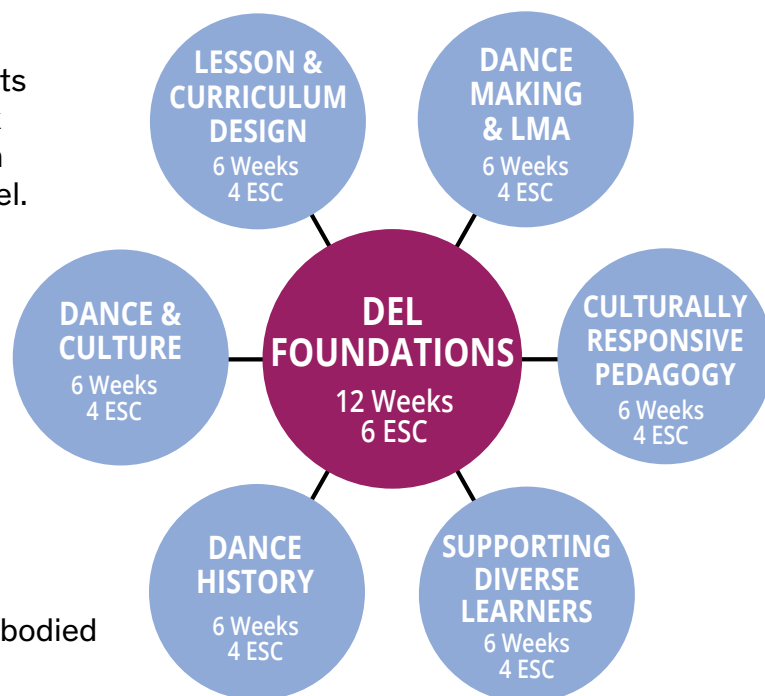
ts
:
n
el.

bodied

LESSON & CURRICULUM DESIGN
6 Weeks
4 ESC

DANCE MAKING & LMA
6 Weeks
4 ESC

DANCE & CULTURE
6 Weeks
4 ESC

DEL FOUNDATIONS
12 Weeks
6 ESC

CULTURALLY RESPONSIVE PEDAGOGY
6 Weeks
4 ESC

DANCE HISTORY
6 Weeks
4 ESC

SUPPORTING DIVERSE LEARNERS
6 Weeks
4 ESC